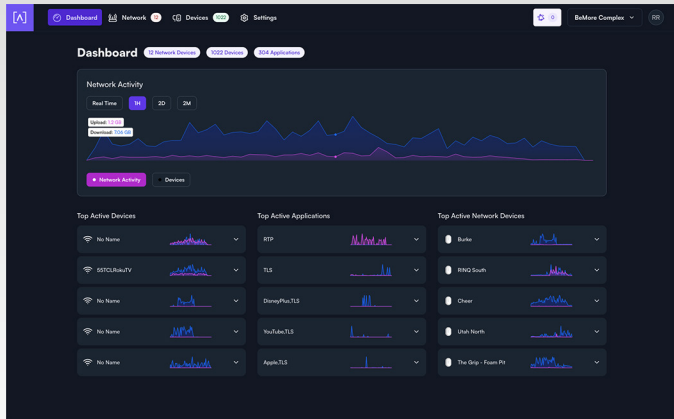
Dashboard Network 12 Devices 1022 Settings 0 BeMore Complex RR

Dashboard 12 Network Devices 1022 Devices 304 Applications

Network Activity

Real Time 1H 2D 2M

Upload: 1.2 GB
Download: 17.06 GB

Network Activity Devices

Top Active Devices

No Name

SSTCLRokuTV

No Name

No Name

No Name

Top Active Applications

RTP

TLS

DisneyPlus.TLS

YouTube.TLS

Apple.TLS

Top Active Network Devices

Burke

RINQ South

Cheer

Utah North

The Grip - Foam Pit